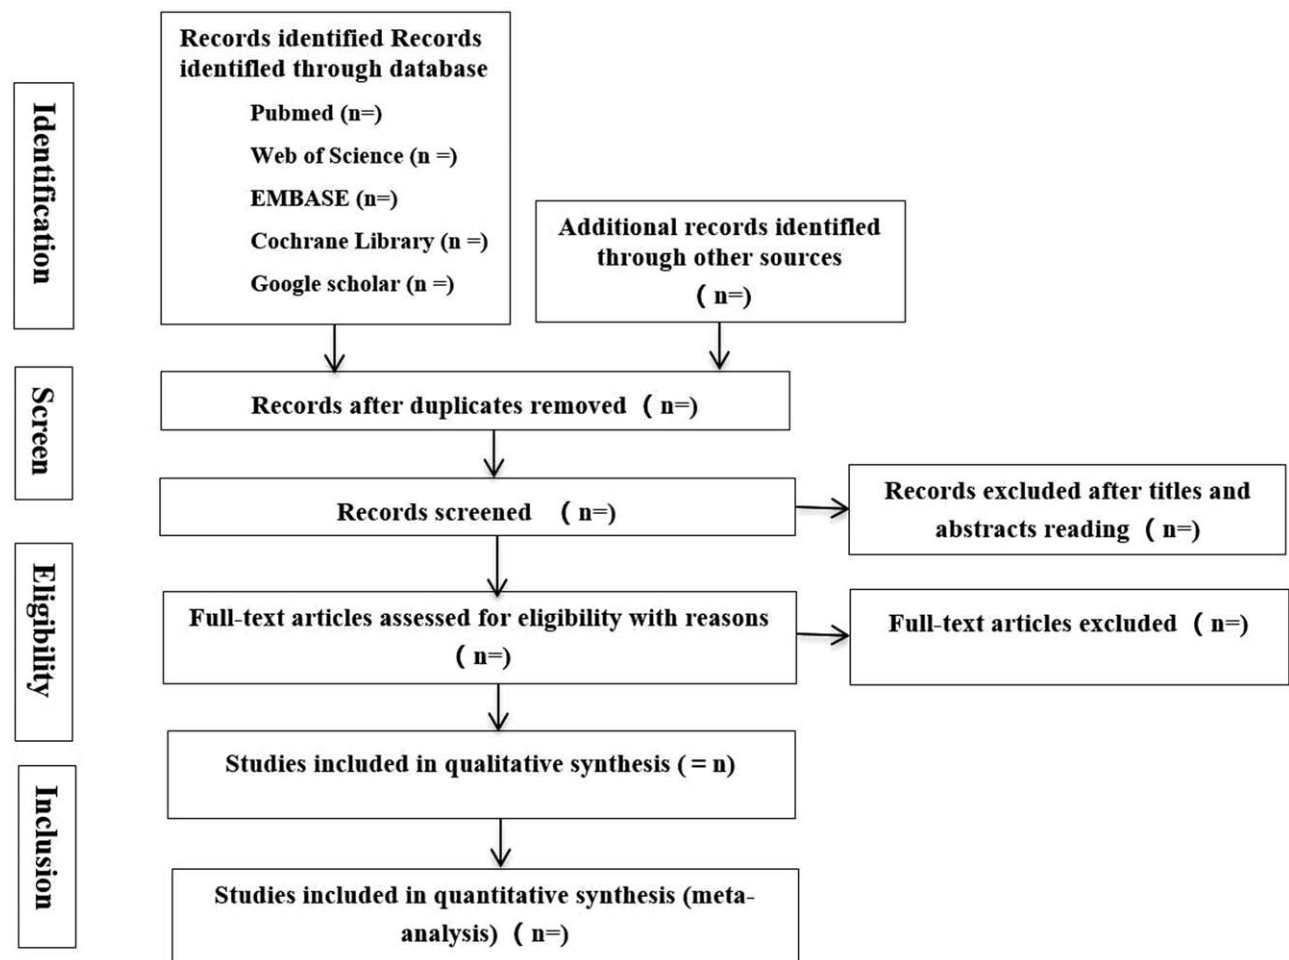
Identification

Records identified Records identified through database

Pubmed (n=)

Web of Science (n =)

EMBASE (n=)

Cochrane Library (n =)

Google scholar (n =)

Additional records identified through other sources （n=)

Screen

Records after duplicates removed （n=)

Records screened （n=)

Records excluded after titles and abstracts reading （n=)

Eligibility

Full-text articles assessed for eligibility with reasons （n=)

Full-text articles excluded （n=)

Inclusion

Studies included in qualitative synthesis ( = n)

Studies included in quantitative synthesis (meta-analysis) （n=)